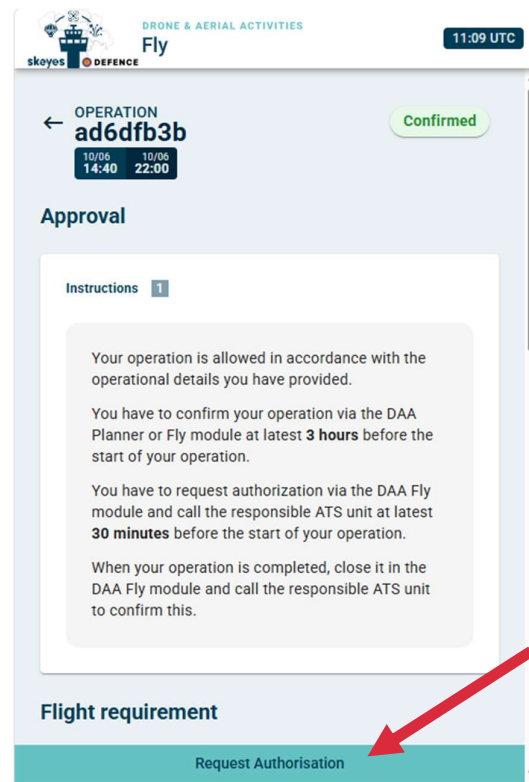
skeyes DEFENCE
DRONE & AERIAL ACTIVITIES
Fly
11:09 UTC

OPERATION
ad6dfb3b
10/06 14:40 10/06 22:00
Confirmed

Approval

Instructions 1

Your operation is allowed in accordance with the operational details you have provided.

You have to confirm your operation via the DAA Planner or Fly module at latest **3 hours** before the start of your operation.

You have to request authorization via the DAA Fly module and call the responsible ATS unit at latest **30 minutes** before the start of your operation.

When your operation is completed, close it in the DAA Fly module and call the responsible ATS unit to confirm this.

Flight requirement

Request Authorisation